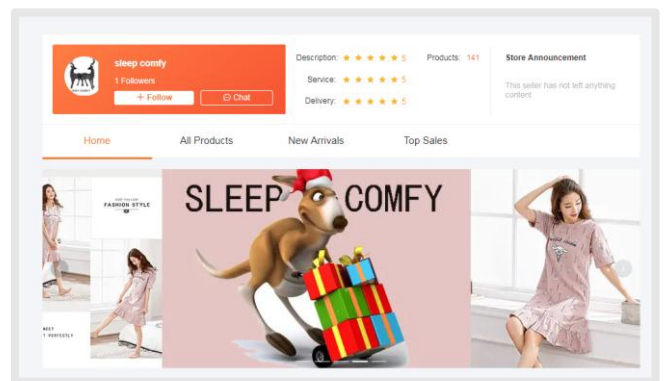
sleep comfy
1 Followers
+ Follow
Chat

Description: ★ ★ ★ ★ ★ 5
Service: ★ ★ ★ ★ ★ 5
Delivery: ★ ★ ★ ★ ★ 5

Products: 141

Store Announcement
This seller has not left anything content

Home
All Products
New Arrivals
Top Sales

FASHION STYLE

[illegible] PERFECTLY

SLEEP COMFY